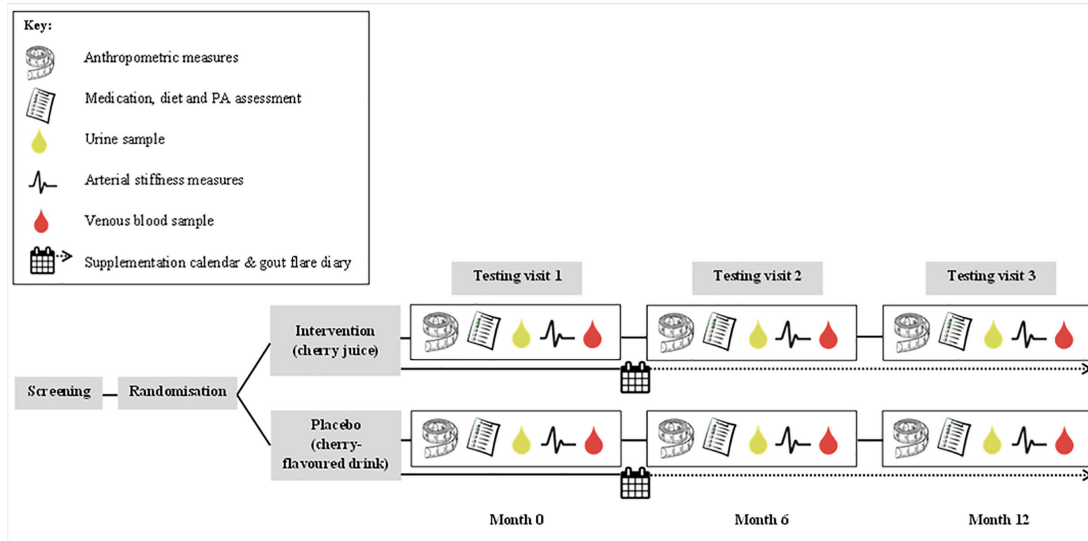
Key:

Anthropometric measures

Medication, diet and PA assessment

Urine sample

Arterial stiffness measures

Venous blood sample

Supplementation calendar & gout flare diary

Testing visit 1

Testing visit 2

Testing visit 3

Intervention (cherry juice)

Screening

Randomisation

Placebo (cherry-flavoured drink)

Month 0

Month 6

Month 12